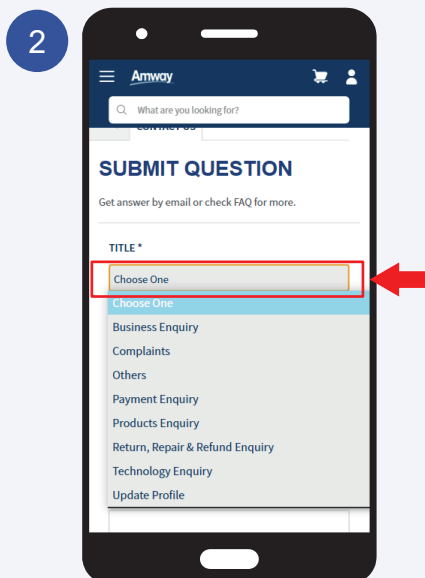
2

Amway

What are you looking for?

CONTACT US

SUBMIT QUESTION

Get answer by email or check FAQ for more.

TITLE *

Choose One

Choose One
Business Enquiry
Complaints
Others
Payment Enquiry
Products Enquiry
Return, Repair & Refund Enquiry
Technology Enquiry
Update Profile